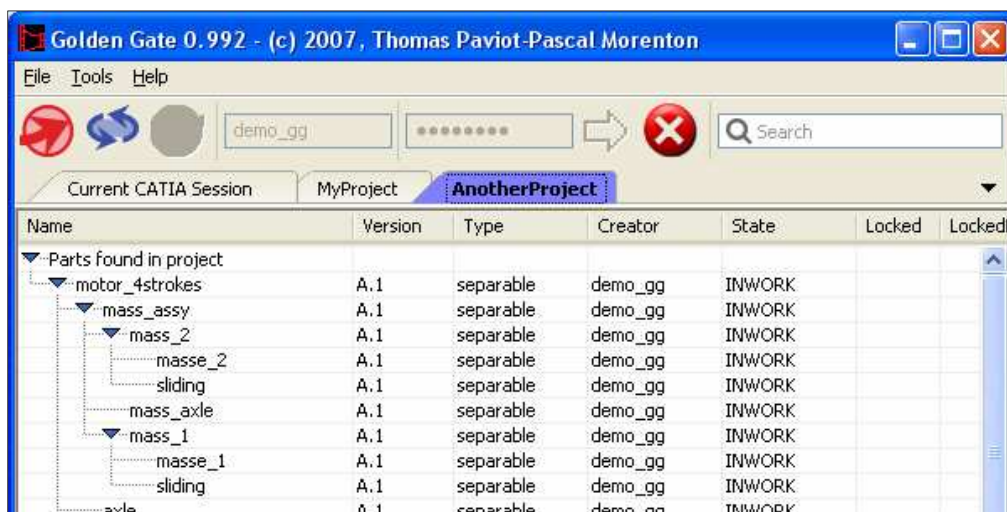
Golden Gate 0.992 - (c) 2007, Thomas Paviot-Pascal Morenton

File Tools Help

demo_gg

••••••••• 

Search

Current CATIA Session | MyProject | AnotherProject

| Name | Version | Type | Creator | State | Locked | Locked |
|---|---|---|---|---|---|---|
| Parts found in project | | | | | | |
| motor_4strokes | A.1 | separable | demo_gg | INWORK | | |
| mass_assy | A.1 | separable | demo_gg | INWORK | | |
| mass_2 | A.1 | separable | demo_gg | INWORK | | |
| masse_2 | A.1 | separable | demo_gg | INWORK | | |
| sliding | A.1 | separable | demo_gg | INWORK | | |
| mass_axle | A.1 | separable | demo_gg | INWORK | | |
| mass_1 | A.1 | separable | demo_gg | INWORK | | |
| masse_1 | A.1 | separable | demo_gg | INWORK | | |
| sliding | A.1 | separable | demo_gg | INWORK | | |
| axle | A.1 | separable | demo_gg | INWORK | | |